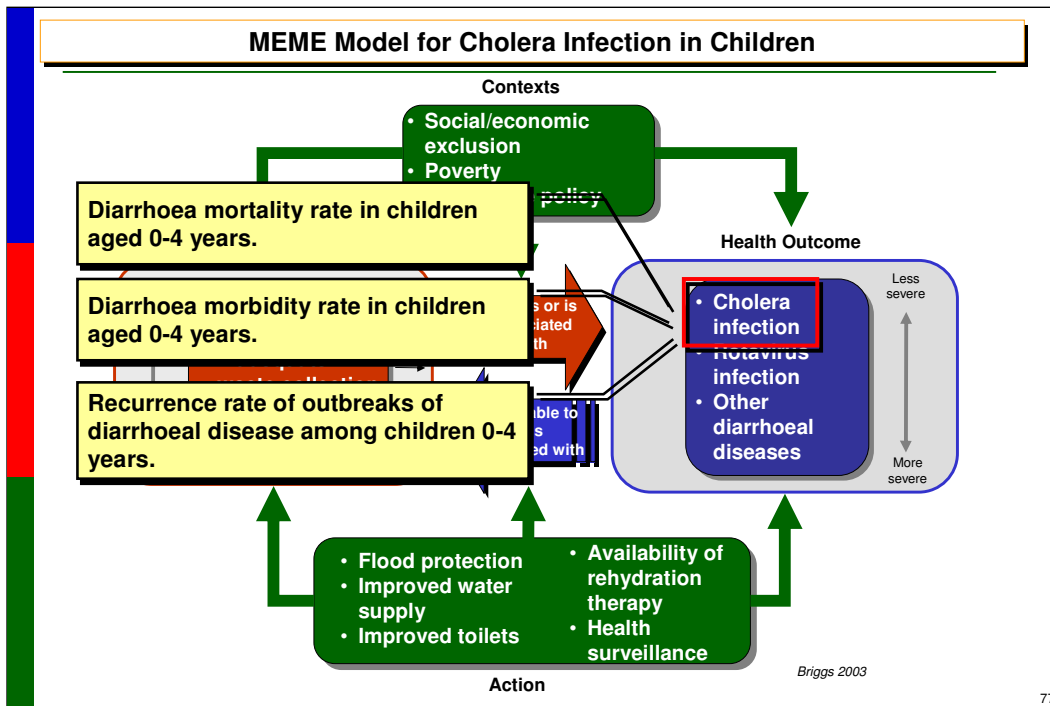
MEME Model for Cholera Infection in Children

Contexts

• Social/economic exclusion
• Poverty
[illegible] policy

Diarrhoea mortality rate in children aged 0-4 years.

Diarrhoea morbidity rate in children aged 0-4 years.

Recurrence rate of outbreaks of diarrhoeal disease among children 0-4 years.

s or is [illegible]ciated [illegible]th

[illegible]ble to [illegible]s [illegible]ed with

Health Outcome

• Cholera infection
• Rotavirus infection
• Other diarrhoeal diseases

Less severe

More severe

• Flood protection
• Improved water supply
• Improved toilets

• Availability of rehydration therapy
• Health surveillance

Action

Briggs 2003

7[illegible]